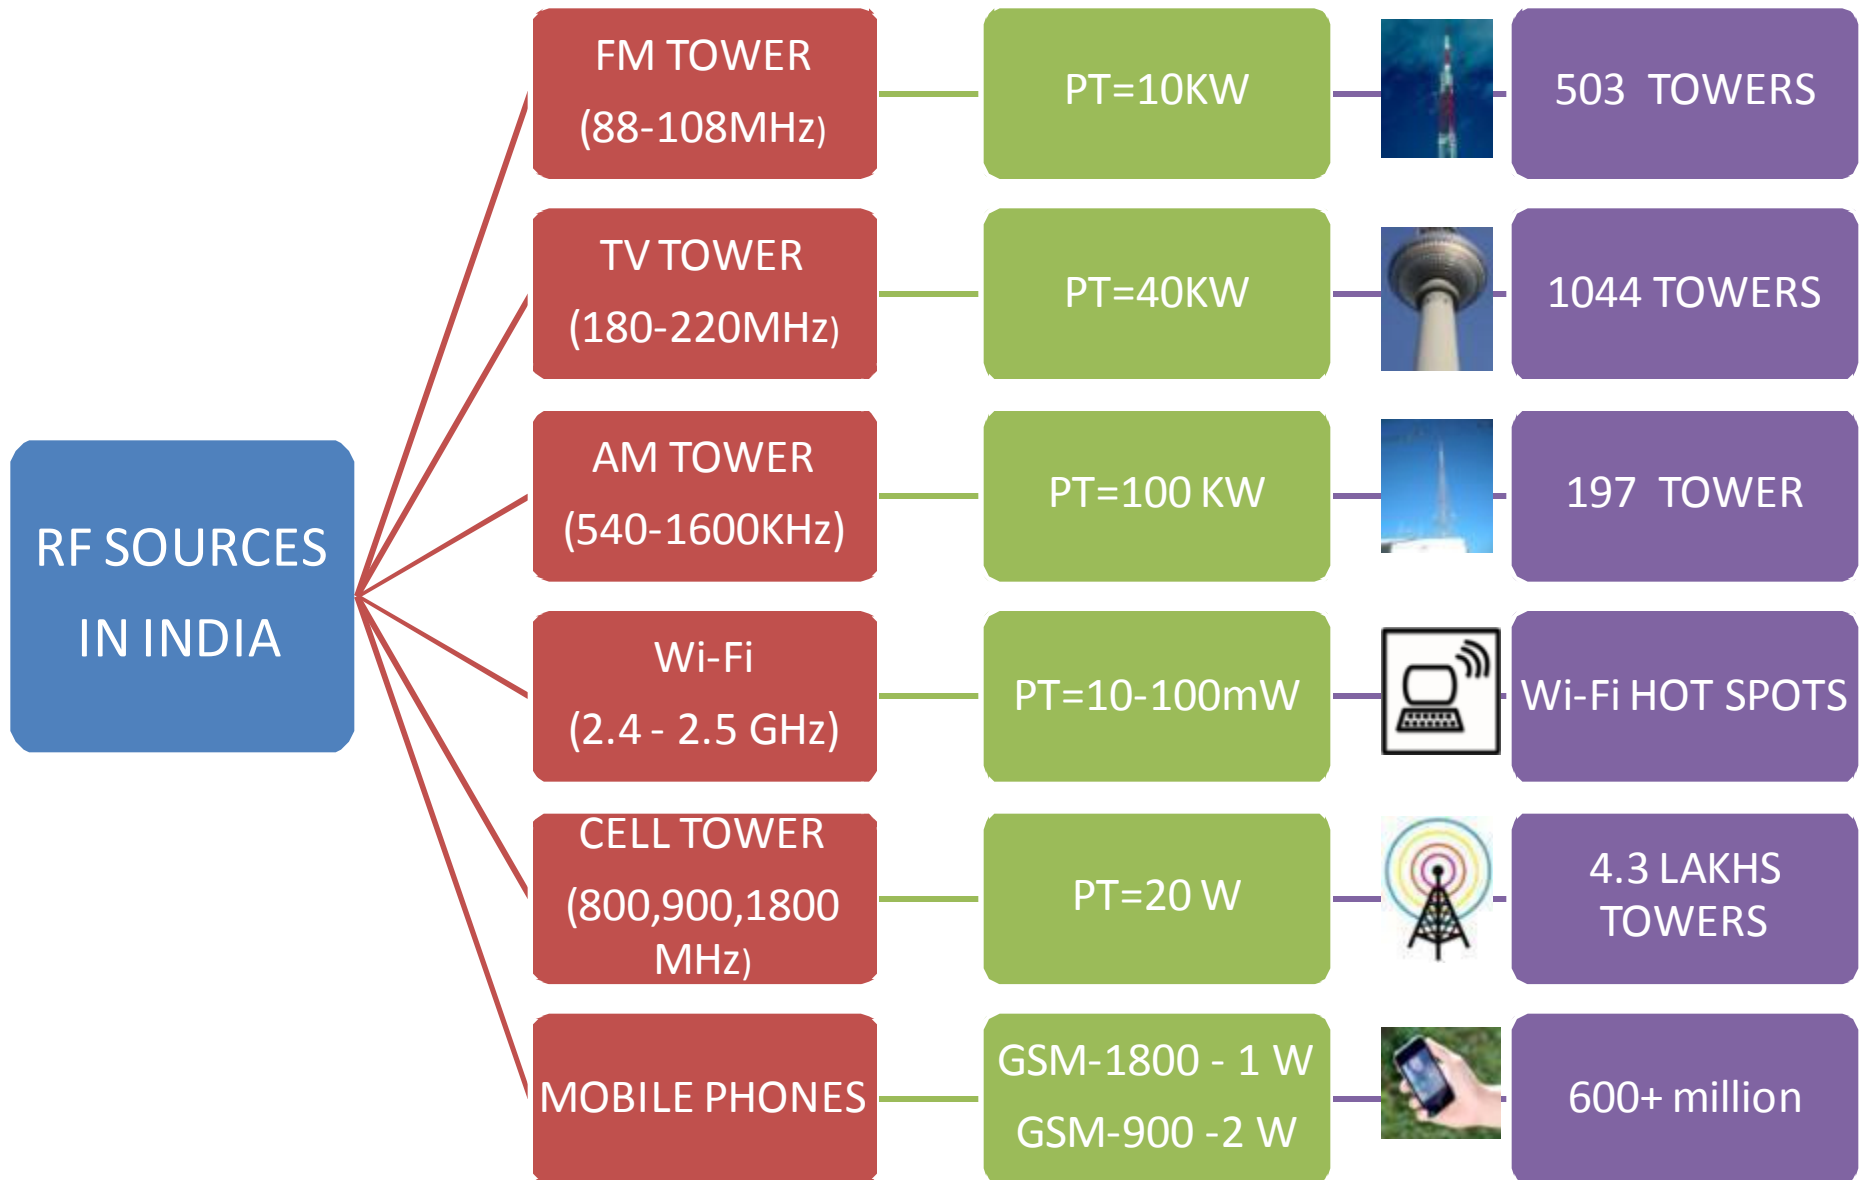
RF SOURCES IN INDIA

FM TOWER (88-108MHz)

PT=10KW

503 TOWERS

TV TOWER (180-220MHz)

PT=40KW

1044 TOWERS

AM TOWER (540-1600KHz)

PT=100 KW

197 TOWER

Wi-Fi (2.4 - 2.5 GHz)

PT=10-100mW

Wi-Fi HOT SPOTS

CELL TOWER (800,900,1800 MHz)

PT=20 W

4.3 LAKHS TOWERS

MOBILE PHONES

GSM-1800 - 1 W
GSM-900 -2 W

600+ million